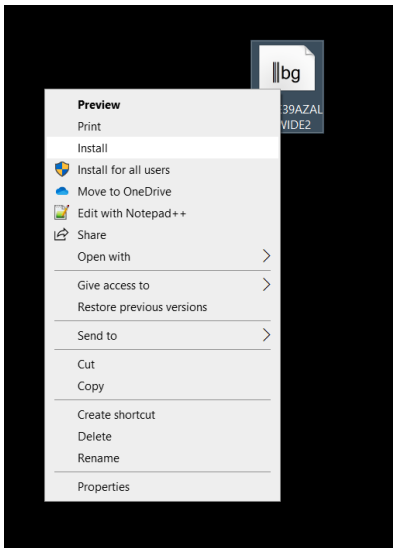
‖bg
39AZAL
VIDE2

Preview
Print
Install
Install for all users
Move to OneDrive
Edit with Notepad++
Share
Open with
Give access to
Restore previous versions
Send to
Cut
Copy
Create shortcut
Delete
Rename
Properties